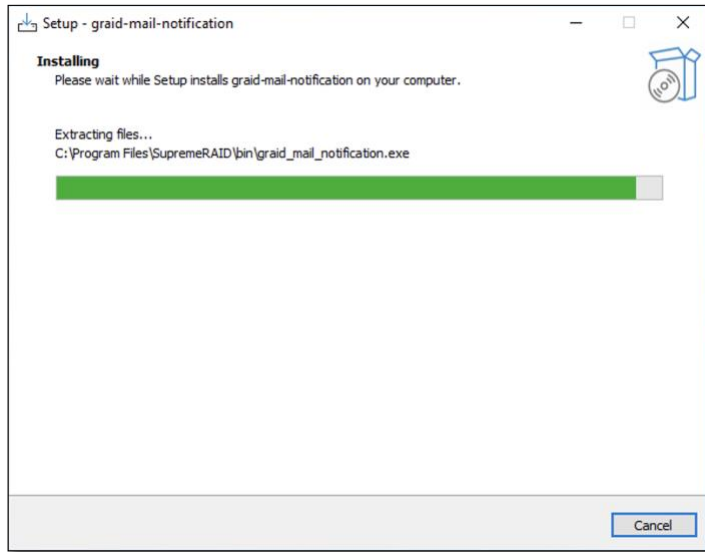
Setup - graid-mail-notification

Installing
Please wait while Setup installs graid-mail-notification on your computer.

Extracting files...
C:\Program Files\SupremeRAID\bin\graid_mail_notification.exe

Cancel